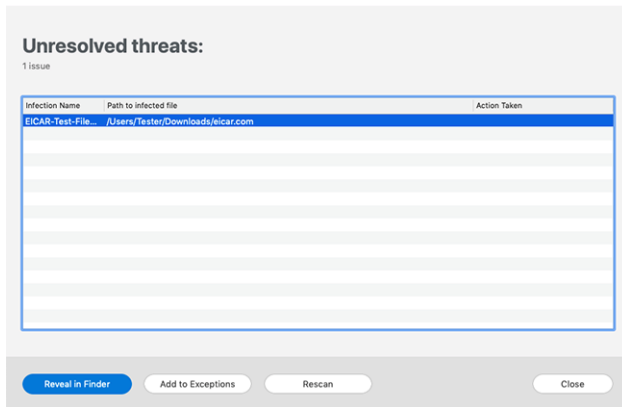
Unresolved threats:
1 issue

| Infection Name | Path to infected file | Action Taken |
|---|---|---|
| EICAR-Test-File... | /Users/Tester/Downloads/eicar.com | |

Reveal in Finder
Add to Exceptions
Rescan
Close